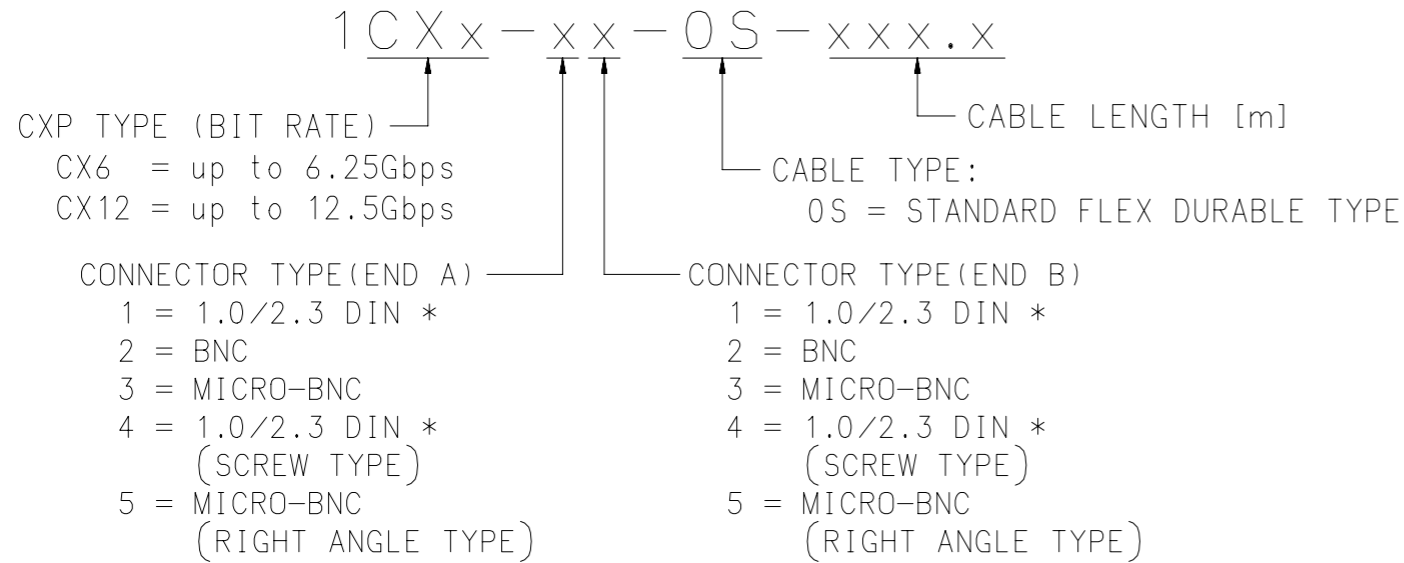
1CXx-xx-0S-xxx.x

CABLE LENGTH [m]

CXP TYPE (BIT RATE)
CX6 = up to 6.25Gbps
CX12 = up to 12.5Gbps

CABLE TYPE:
0S = STANDARD FLEX DURABLE TYPE

CONNECTOR TYPE(END A)
1 = 1.0/2.3 DIN *
2 = BNC
3 = MICRO-BNC
4 = 1.0/2.3 DIN * (SCREW TYPE)
5 = MICRO-BNC (RIGHT ANGLE TYPE)

CONNECTOR TYPE(END B)
1 = 1.0/2.3 DIN *
2 = BNC
3 = MICRO-BNC
4 = 1.0/2.3 DIN * (SCREW TYPE)
5 = MICRO-BNC (RIGHT ANGLE TYPE)